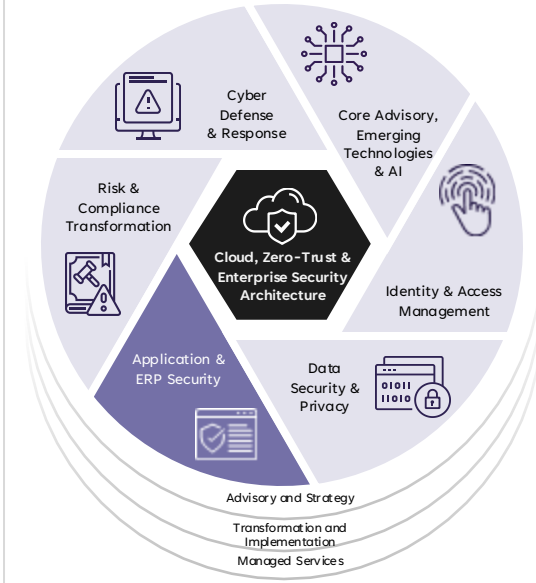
Cyber Defense & Response

Core Advisory, Emerging Technologies & AI

Risk & Compliance Transformation

Cloud, Zero-Trust & Enterprise Security Architecture

Identity & Access Management

Application & ERP Security

Data Security & Privacy

0101
1010

Advisory and Strategy

Transformation and Implementation

Managed Services